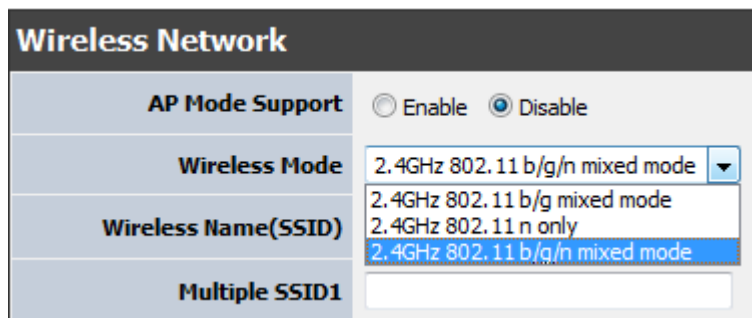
Wireless Network

AP Mode Support
Enable
Disable

Wireless Mode
2.4GHz 802.11 b/g/n mixed mode

Wireless Name(SSID)
2.4GHz 802.11 b/g mixed mode
2.4GHz 802.11 n only
2.4GHz 802.11 b/g/n mixed mode

Multiple SSID1